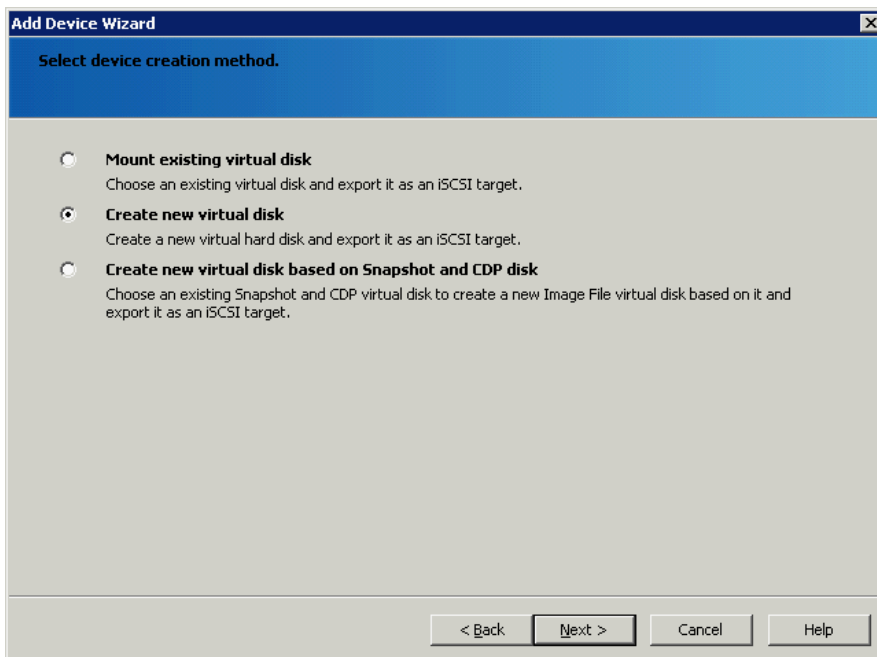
Add Device Wizard

Select device creation method.

Mount existing virtual disk

Choose an existing virtual disk and export it as an iSCSI target.

Create new virtual disk

Create a new virtual hard disk and export it as an iSCSI target.

Create new virtual disk based on Snapshot and CDP disk

Choose an existing Snapshot and CDP virtual disk to create a new Image File virtual disk based on it and export it as an iSCSI target.

< Back | Next > | Cancel | Help